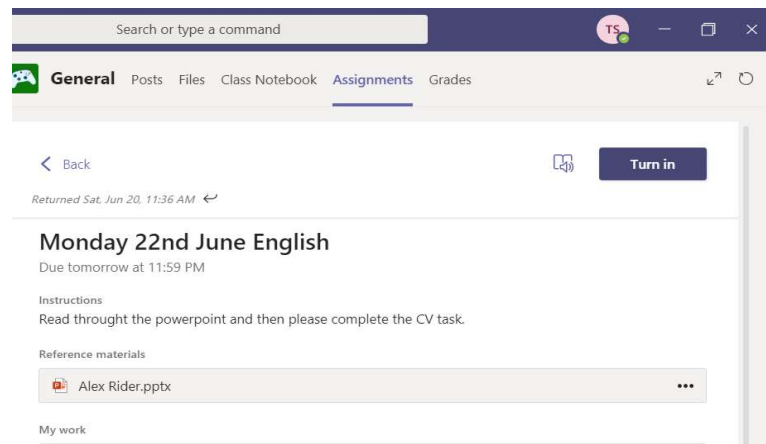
Search or type a command

TS

General Posts Files Class Notebook Assignments Grades

Back

Turn in

Returned Sat, Jun 20, 11:36 AM

Monday 22nd June English

Due tomorrow at 11:59 PM

Instructions

Read throught the powerpoint and then please complete the CV task.

Reference materials

Alex Rider.pptx

•••

My work